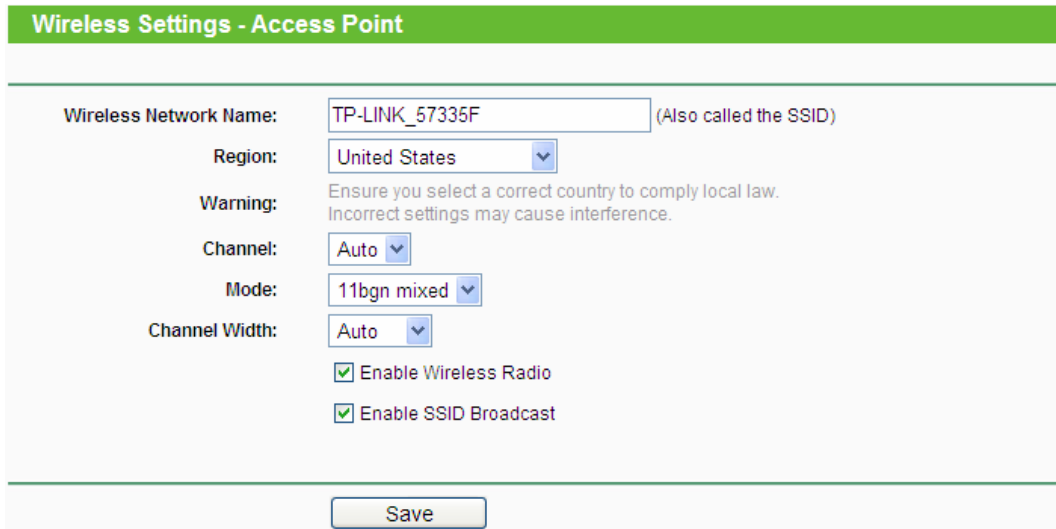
Wireless Settings - Access Point

Wireless Network Name: TP-LINK_57335F (Also called the SSID)

Region: United States

Warning: Ensure you select a correct country to comply local law. Incorrect settings may cause interference.

Channel: Auto

Mode: 11bgn mixed

Channel Width: Auto

Enable Wireless Radio

Enable SSID Broadcast

Save